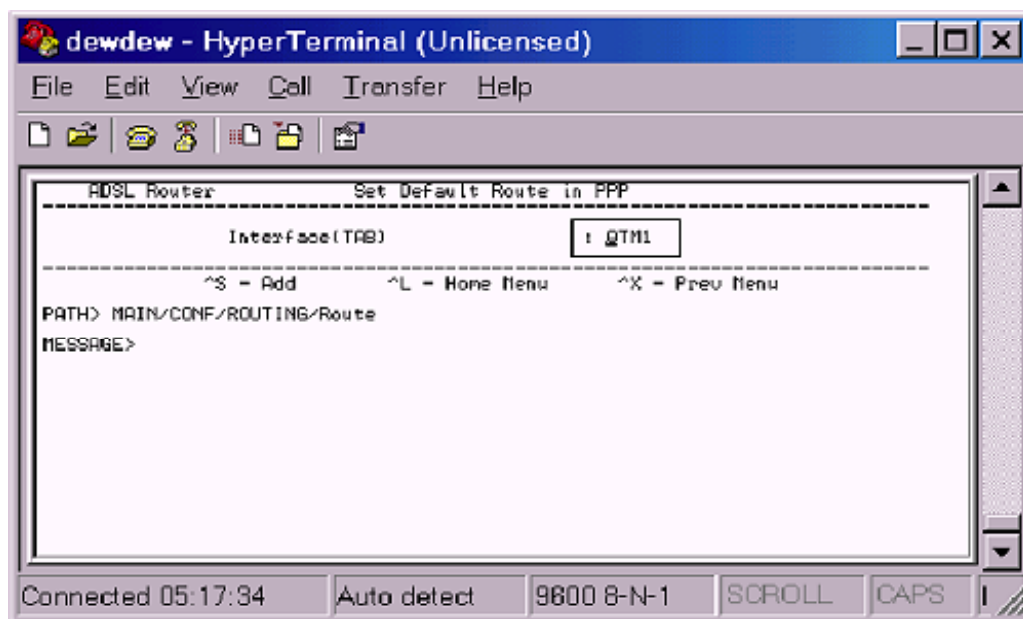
dewdew - HyperTerminal (Unlicensed)

File Edit View Call Transfer Help

ADSL Router Set Default Route in PPP

Interface(TAB) : ATM1

^S = Add ^L = Home Menu ^X = Prev Menu

PATH> MAIN/CONF/ROUTING/Route

MESSAGE>

Connected 05:17:34 | Auto detect | 9600 8-N-1 | SCROLL | CAPS